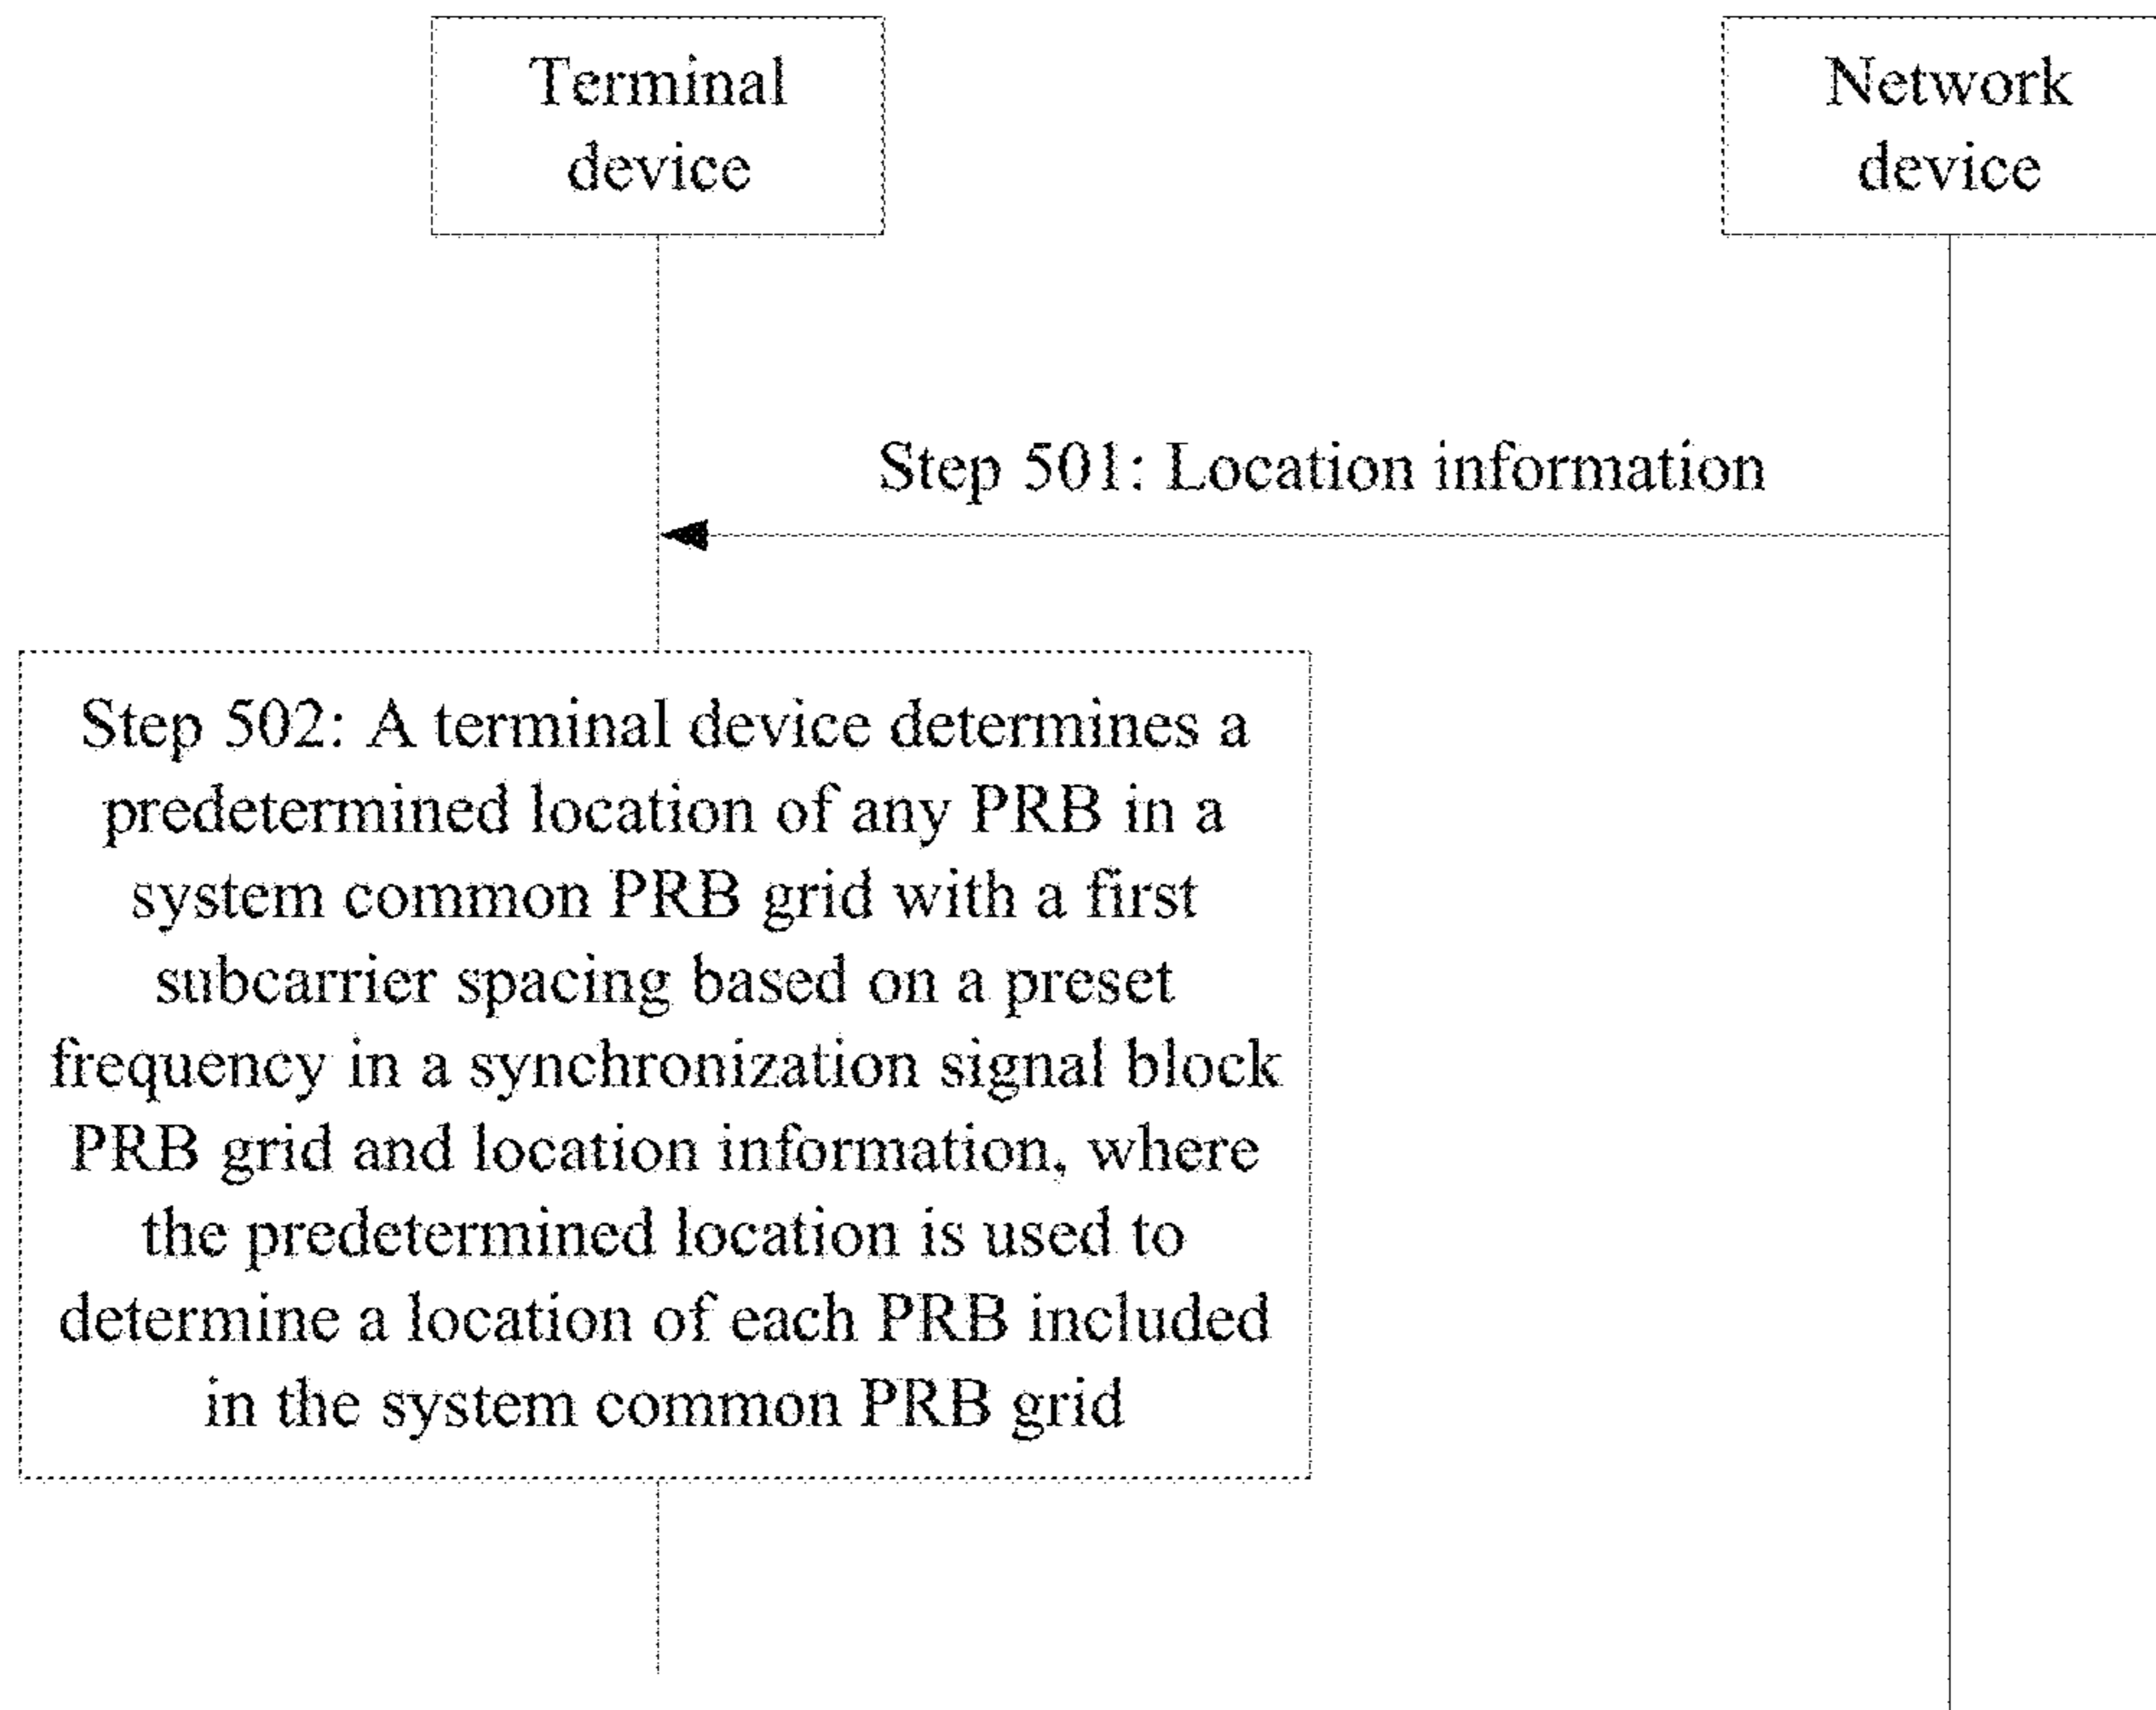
Terminal device

Network device

Step 501: Location information

Step 502: A terminal device determines a predetermined location of any PRB in a system common PRB grid with a first subcarrier spacing based on a preset frequency in a synchronization signal block PRB grid and location information, where the predetermined location is used to determine a location of each PRB included in the system common PRB grid